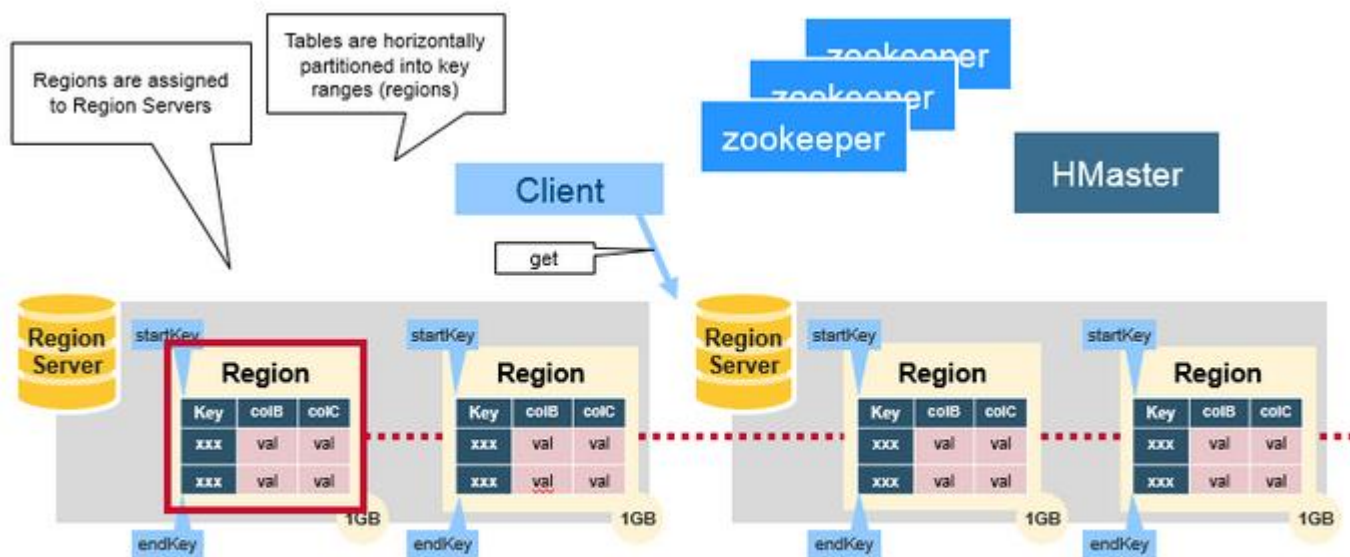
Regions are assigned to Region Servers

Tables are horizontally partitioned into key ranges (regions)

zookeeper
zookeeper
zookeeper

HMaster

Client

get

Region Server

startKey

Region

| Key | colB | colC |
|---|---|---|
| xxx | val | val |
| xxx | val | val |

1GB

endKey

startKey

Region

| Key | colB | colC |
|---|---|---|
| xxx | val | val |
| xxx | val | val |

1GB

endKey

Region Server

startKey

Region

| Key | colB | colC |
|---|---|---|
| xxx | val | val |
| xxx | val | val |

1GB

endKey

startKey

Region

| Key | colB | colC |
|---|---|---|
| xxx | val | val |
| xxx | val | val |

1GB

endKey